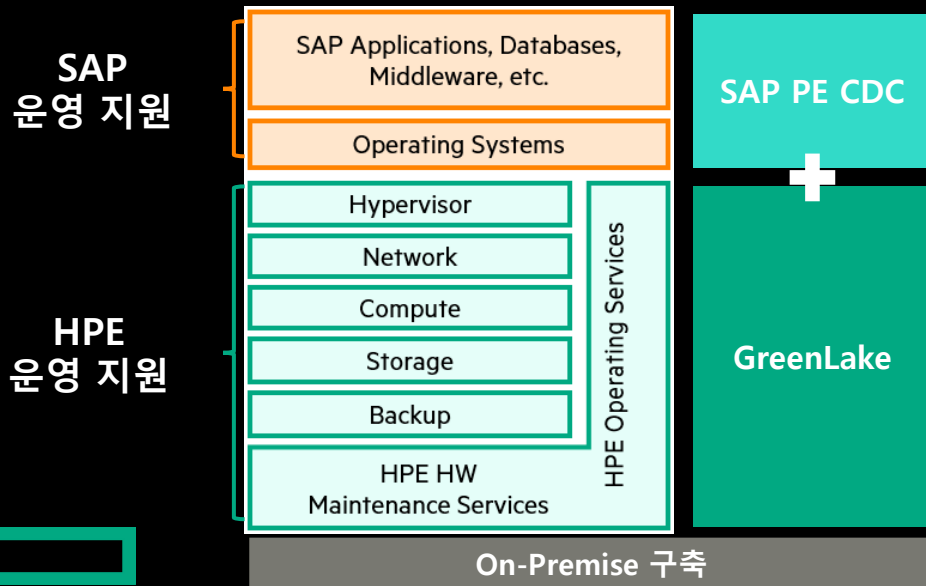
SAP
운영 지원

HPE
운영 지원

SAP Applications, Databases, Middleware, etc.

Operating Systems

Hypervisor

Network

Compute

Storage

Backup

HPE HW
Maintenance Services

HPE Operating Services

SAP PE CDC

+

GreenLake

On-Premise 구축